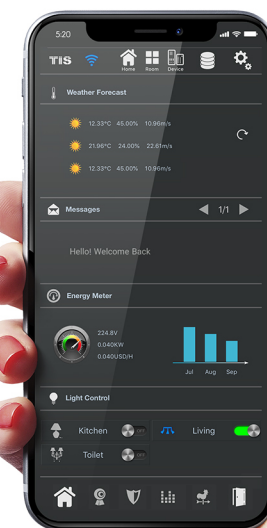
5:20

TIS

Home Room Device

Weather Forecast

12.33°C 45.00% 10.96m/s

21.96°C 24.00% 22.81m/s

12.33°C 45.00% 10.96m/s

Messages

1/1

Hello! Welcome Back

Energy Meter

224.8V
0.040KW
0.040USD/H

Jul Aug Sep

Light Control

Kitchen

Living

Toilet